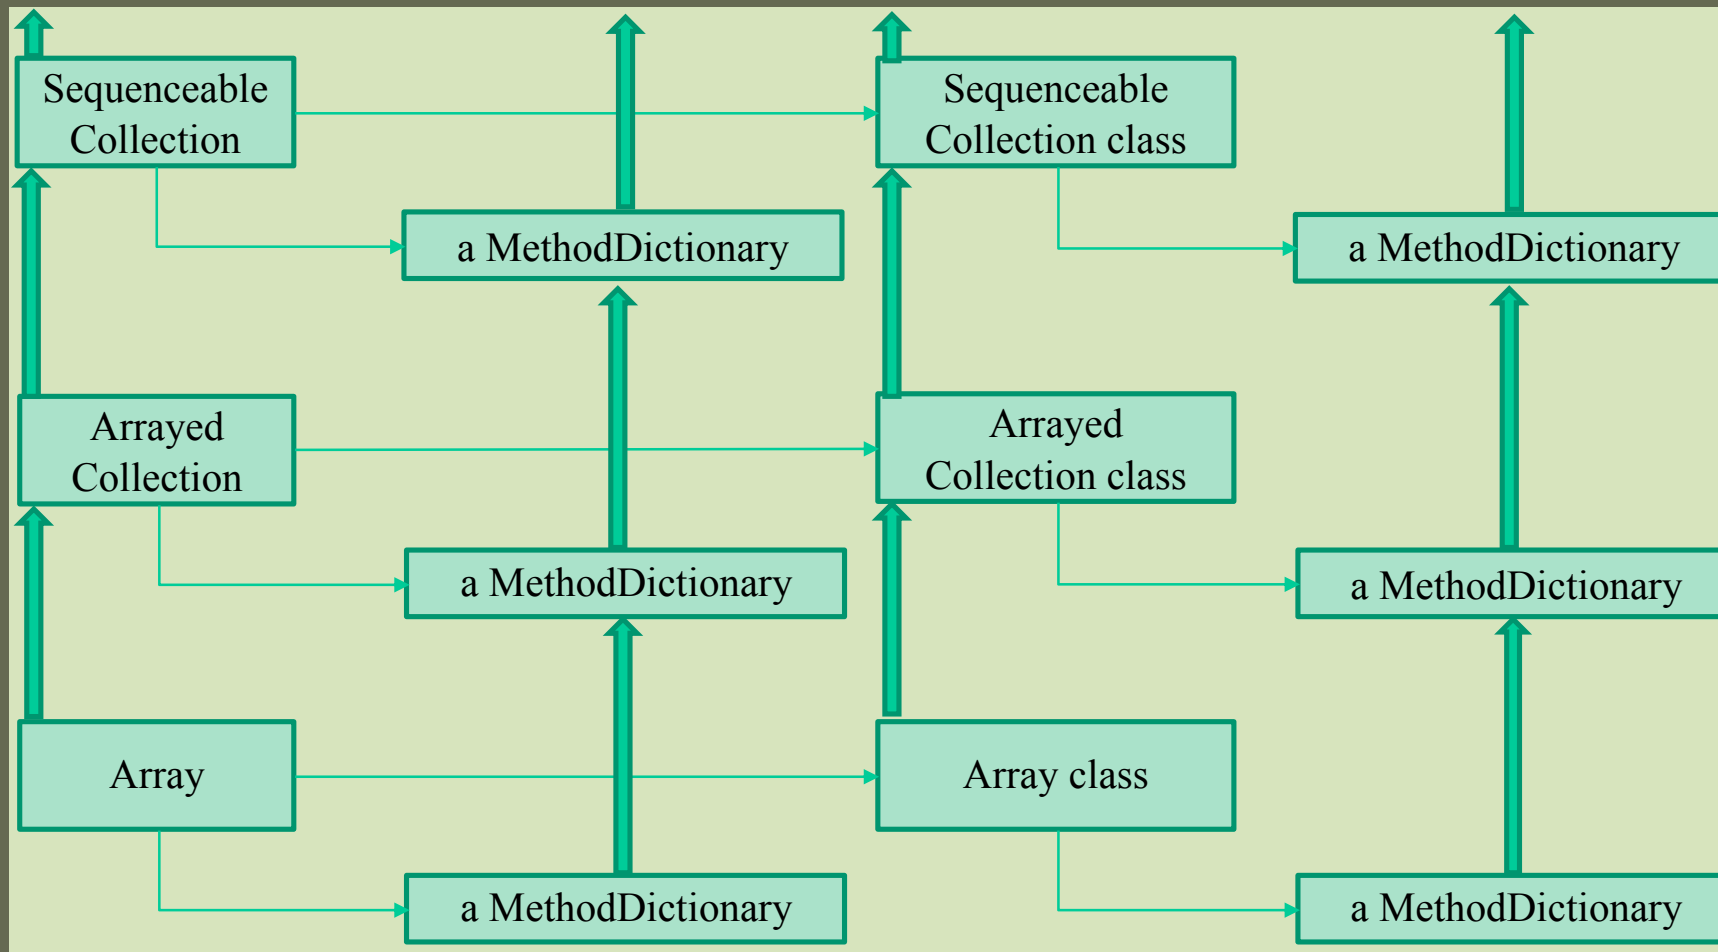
Sequenceable Collection

a MethodDictionary

Sequenceable Collection class

a MethodDictionary

Arrayed Collection

a MethodDictionary

Arrayed Collection class

a MethodDictionary

Array

a MethodDictionary

Array class

a MethodDictionary